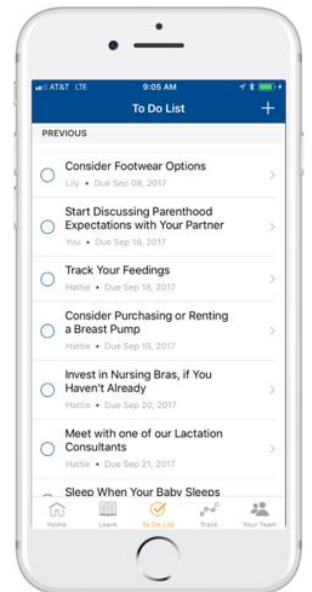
AT&T LTE
9:05 AM
To Do List
+
PREVIOUS
Consider Footwear Options
Lily • Due Sep 08, 2017
Start Discussing Parenthood Expectations with Your Partner
You • Due Sep 18, 2017
Track Your Feedings
Hattie • Due Sep 18, 2017
Consider Purchasing or Renting a Breast Pump
Hattie • Due Sep 19, 2017
Invest in Nursing Bras, if You Haven't Already
Hattie • Due Sep 20, 2017
Meet with one of our Lactation Consultants
Hattie • Due Sep 21, 2017
Sleep When Your Baby Sleeps
Home
Learn
To Do List
Track
Your Team